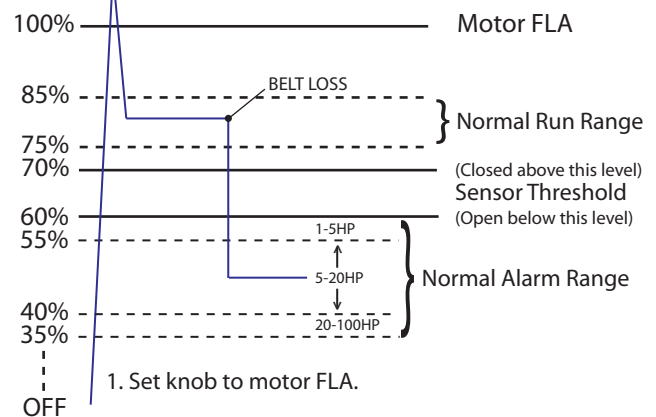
100%
Motor FLA
BELT LOSS
85%
Normal Run Range
75%
70%
(Closed above this level)
Sensor Threshold
60%
(Open below this level)
55%
1-5HP
5-20HP
Normal Alarm Range
40%
20-100HP
35%
1. Set knob to motor FLA.
OFF